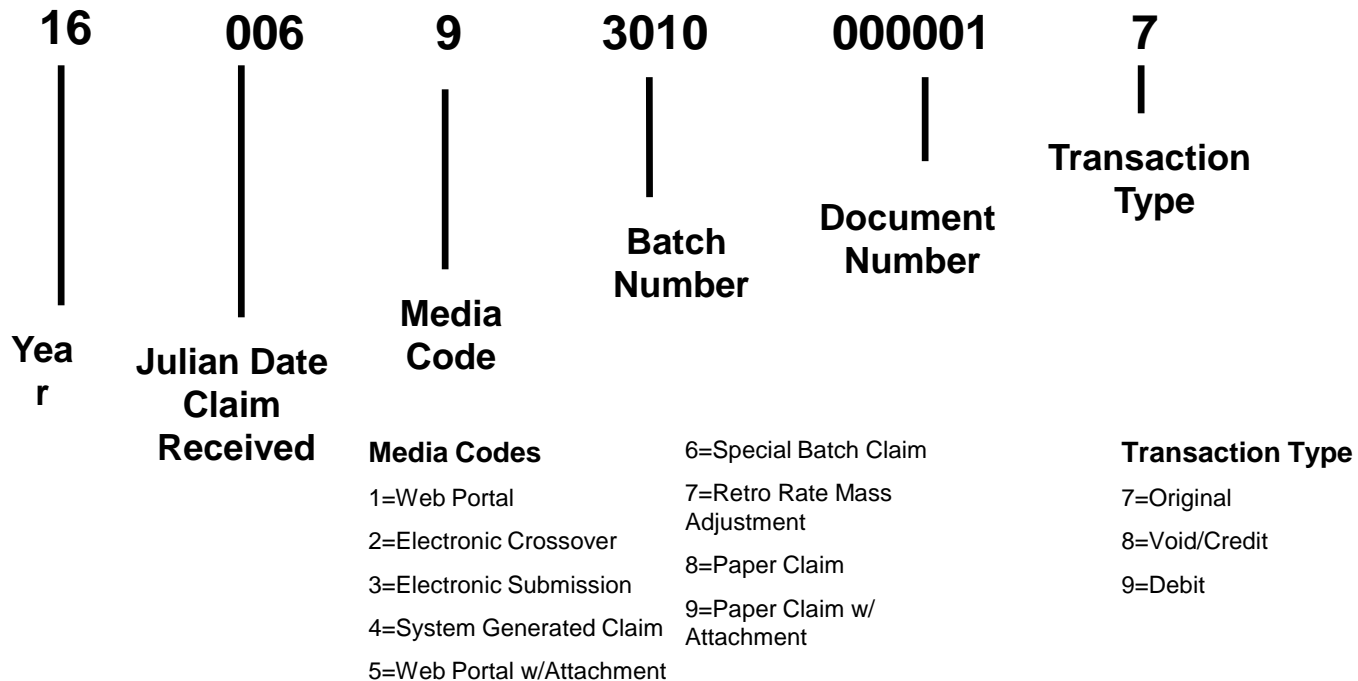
16 006 9 3010 000001 7

Year

Julian Date Claim Received

Media Code

Batch Number

Document Number

Transaction Type

Media Codes
1=Web Portal
2=Electronic Crossover
3=Electronic Submission
4=System Generated Claim
5=Web Portal w/Attachment

6=Special Batch Claim
7=Retro Rate Mass Adjustment
8=Paper Claim
9=Paper Claim w/ Attachment

Transaction Type
7=Original
8=Void/Credit
9=Debit